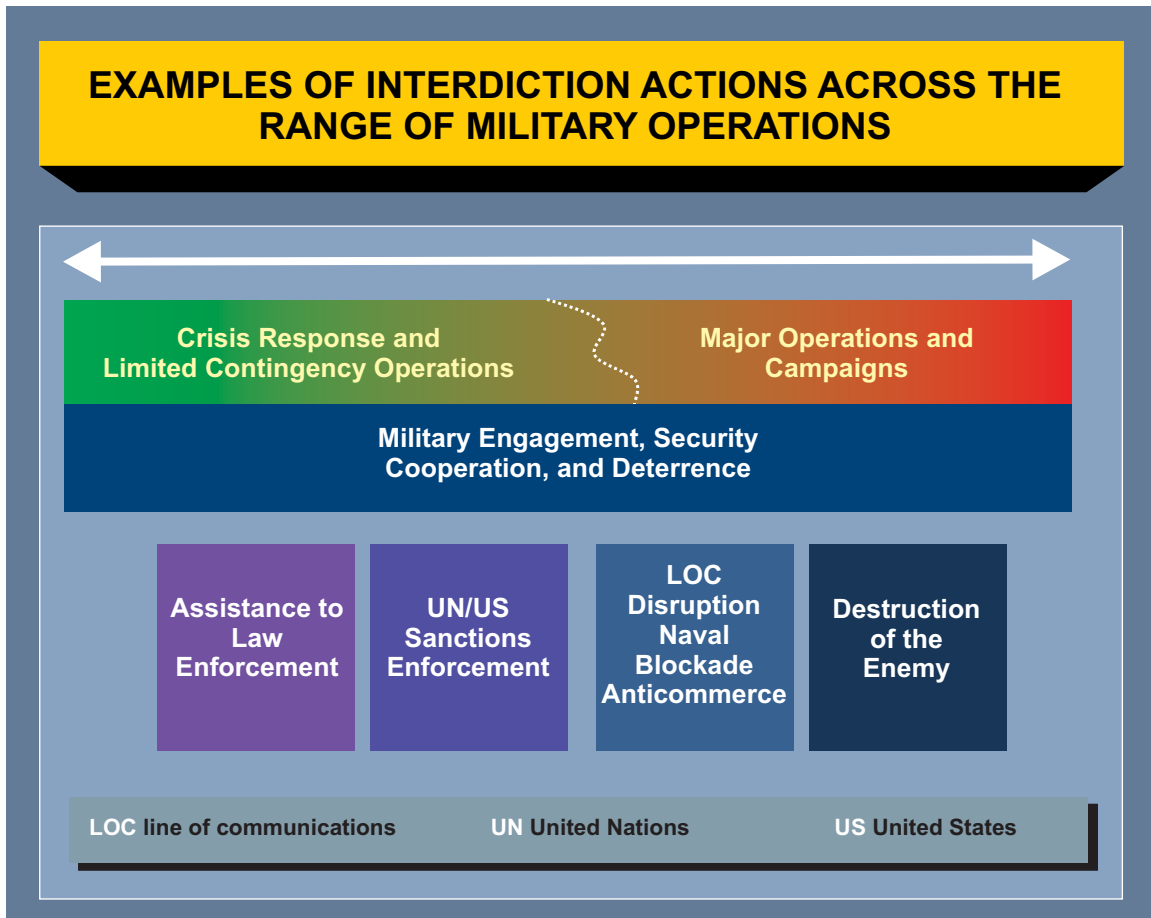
EXAMPLES OF INTERDICTION ACTIONS ACROSS THE RANGE OF MILITARY OPERATIONS

Crisis Response and Limited Contingency Operations

Major Operations and Campaigns

Military Engagement, Security Cooperation, and Deterrence

Assistance to Law Enforcement

UN/US Sanctions Enforcement

LOC Disruption Naval Blockade Anticommerce

Destruction of the Enemy

LOC line of communications

UN United Nations

US United States